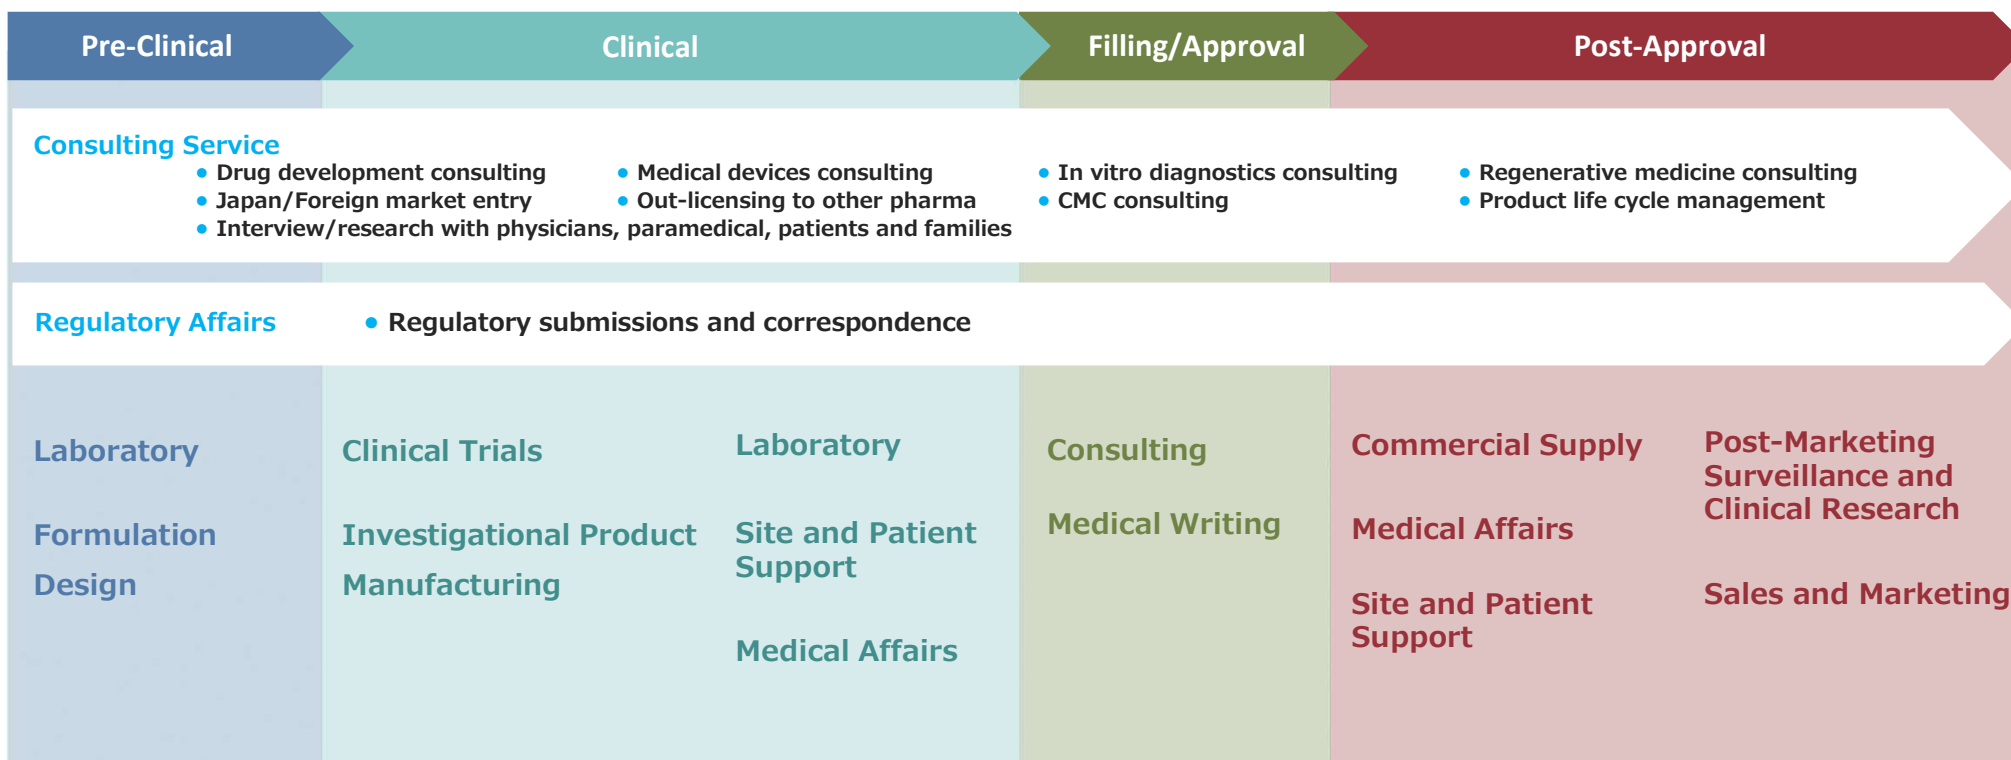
Pre-Clinical

Clinical

Filling/Approval

Post-Approval

Consulting Service

• Drug development consulting
• Japan/Foreign market entry
• Interview/research with physicians, paramedical, patients and families

• Medical devices consulting
• Out-licensing to other pharma

• In vitro diagnostics consulting
• CMC consulting

• Regenerative medicine consulting
• Product life cycle management

Regulatory Affairs

• Regulatory submissions and correspondence

Laboratory

Formulation Design

Clinical Trials

Investigational Product Manufacturing

Laboratory

Site and Patient Support

Medical Affairs

Consulting

Medical Writing

Commercial Supply

Medical Affairs

Site and Patient Support

Post-Marketing Surveillance and Clinical Research

Sales and Marketing